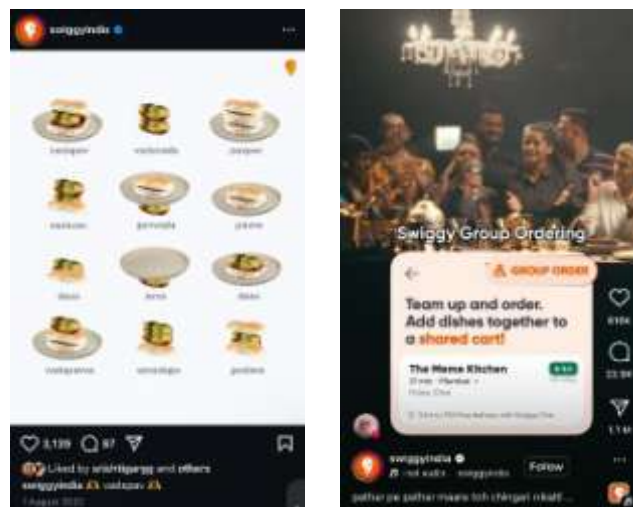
swiggyindia

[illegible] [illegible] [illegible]
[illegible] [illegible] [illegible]
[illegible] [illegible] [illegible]
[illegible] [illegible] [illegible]

3,139 97

Liked by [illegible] and others
swiggyindia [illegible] vadapav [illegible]
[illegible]

Swiggy Group Ordering

GROUP ORDER

Team up and order. Add dishes together to a shared cart!

The Momo Kitchen
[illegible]

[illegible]

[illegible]
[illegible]
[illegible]

swiggyindia
not sudo · swiggyindia
Follow
pathar pe pathar maare toh chingari nikalti ...